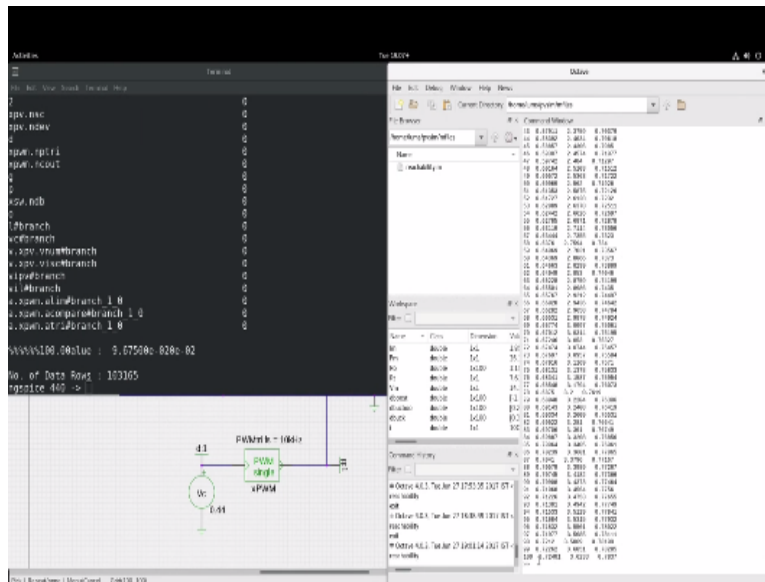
Activities
Terminal
File Edit View Search Terminal Help

apv.nsc
apv.ndsv

apwm.nptri
apwm.ncout

xsw.ndb

l#branch
vc#branch
x.apv.vnum#branch
x.apv.visc#branch
xipv#branch
vil#branch
a.xpwm.alim#branch 1 0
a.xpwm.acompare#branch 1 0
a.xpwm.atri#branch 1 0

%%%%%100.00alue : 9.07500e-020e-02

No. of Data Rows : 103165
ngspice 440 ->

PWMctrl fs = 10kHz
d1
PWM
single
xPWM
Vc
0.41

Octave
File Edit Debug Window Help News
Current Directory:
File Browser
Command Window
Name
Workspace
Filter
Name Class Dimension
double 1x1
double 1x1
double 1x1
double 1x1
double 1x100
double 1x100
double 1x100
Command History
Filter
# Octave 4.0.3, Tue Jun 27 17:55:36 2017 GT
# Octave 4.0.3, Tue Jun 27 18:00:15 2017 GT
# Octave 4.0.3, Tue Jun 27 18:02:14 2017 GT